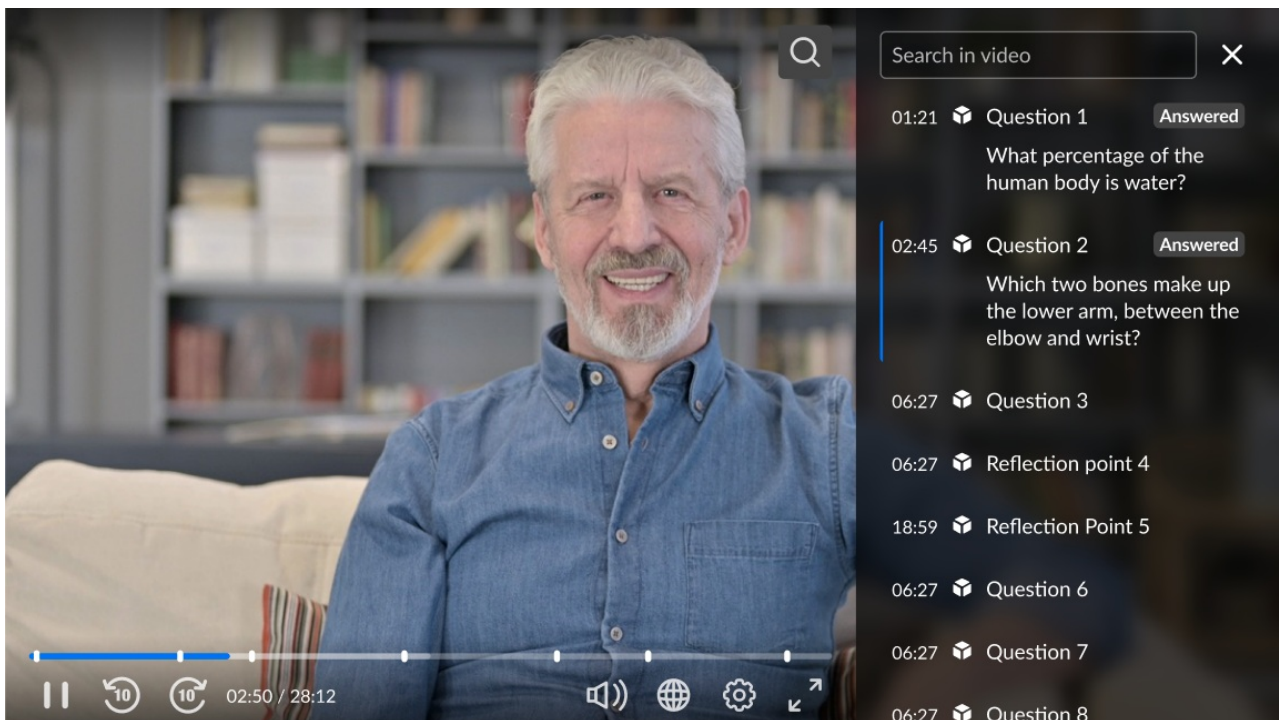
Search in video

01:21 Question 1 Answered
What percentage of the human body is water?

02:45 Question 2 Answered
Which two bones make up the lower arm, between the elbow and wrist?

06:27 Question 3

06:27 Reflection point 4

18:59 Reflection Point 5

06:27 Question 6

06:27 Question 7

06:27 Question 8

10 10 02:50 / 28:12